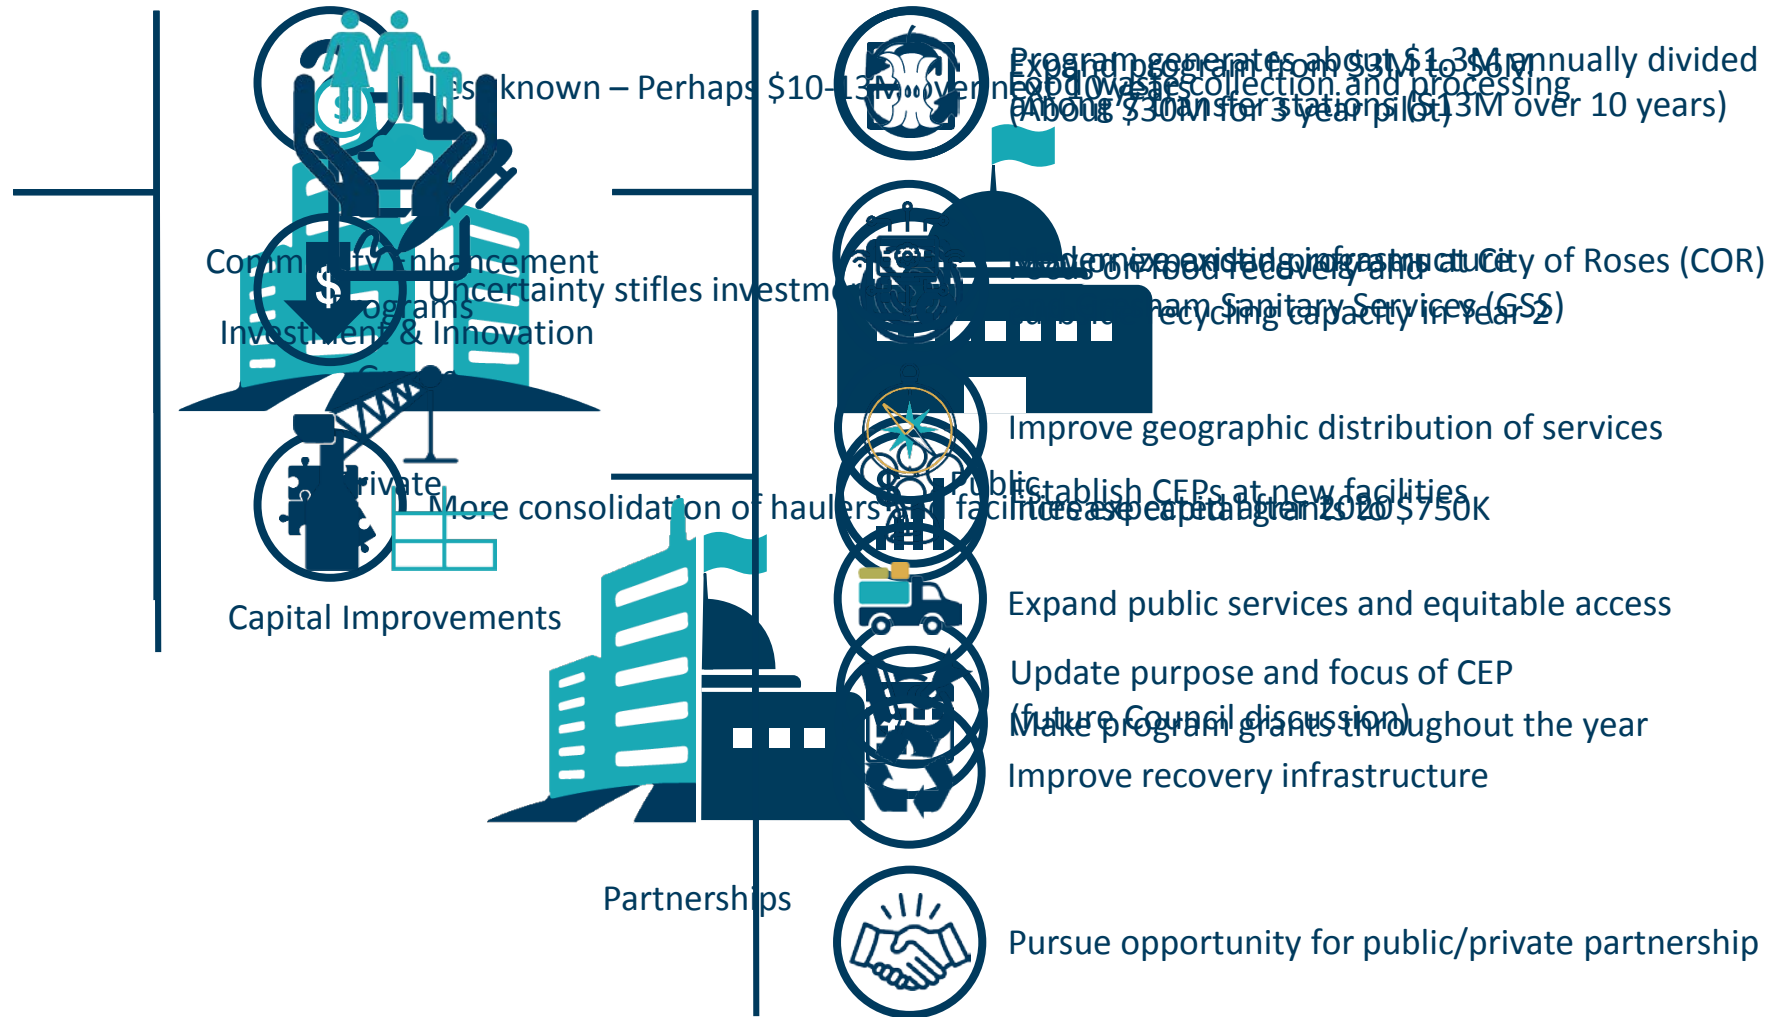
Less known – Perhaps $10-13M over next

Program generates about $1.3M annually divided among 3 transfer stations ($13M over 10 years)

Expand program from $3M to $6M

Food waste collection and processing (About $30M for 3 year pilot)

Community Enhancement Programs

Investment & Innovation

Uncertainty stifles investment

Modernize existing infrastructure

Partner with City of Roses (COR)

Focus on food recovery and recycling capacity in Year 2

Gresham Sanitary Services (GSS)

Improve geographic distribution of services

Private

Public

More consolidation of haulers and facilities

Establish CEPs at new facilities

Increase capital grants to $750K

Capital Improvements

Expand public services and equitable access

Update purpose and focus of CEP (future Council discussion)

Make program grants throughout the year

Improve recovery infrastructure

Partnerships

Pursue opportunity for public/private partnership